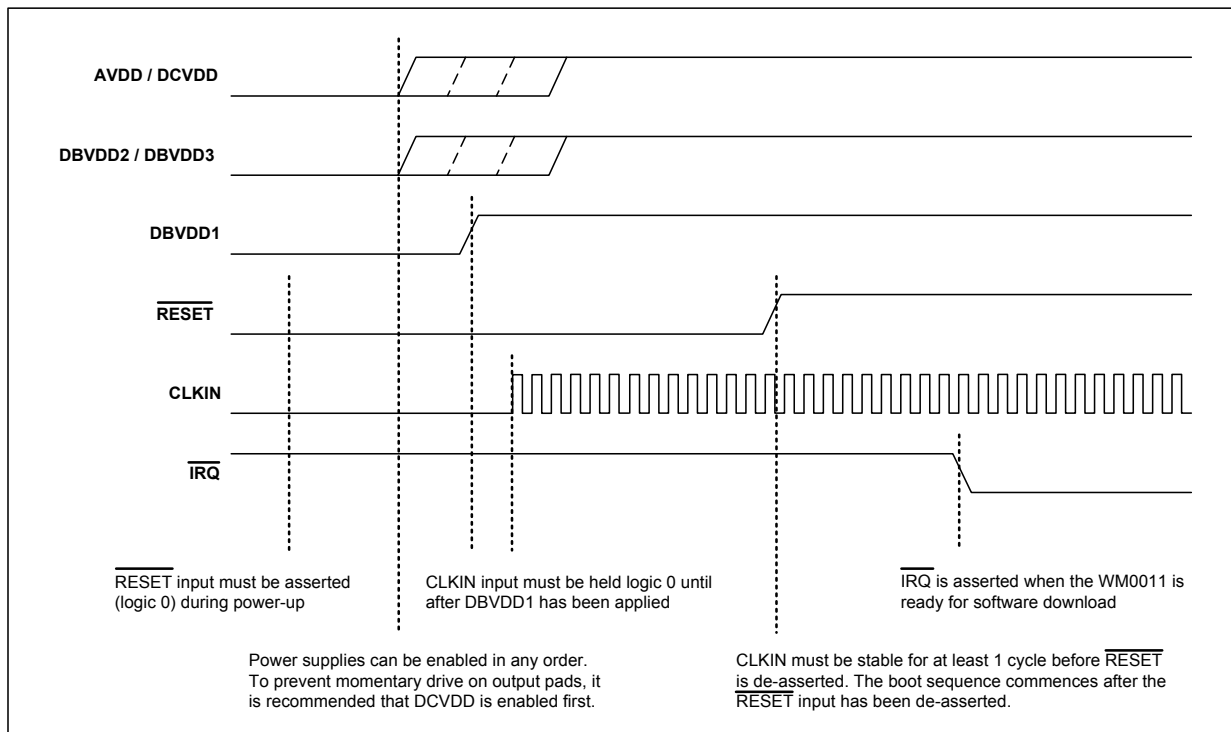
AVDD / DCVDD

DBVDD2 / DBVDD3

DBVDD1

$\overline{\text{RESET}}$

CLKIN

$\overline{\text{IRQ}}$

$\overline{\text{RESET}}$ input must be asserted (logic 0) during power-up

CLKIN input must be held logic 0 until after DBVDD1 has been applied

$\overline{\text{IRQ}}$ is asserted when the WM0011 is ready for software download

Power supplies can be enabled in any order. To prevent momentary drive on output pads, it is recommended that DCVDD is enabled first.

CLKIN must be stable for at least 1 cycle before $\overline{\text{RESET}}$ is de-asserted. The boot sequence commences after the $\overline{\text{RESET}}$ input has been de-asserted.